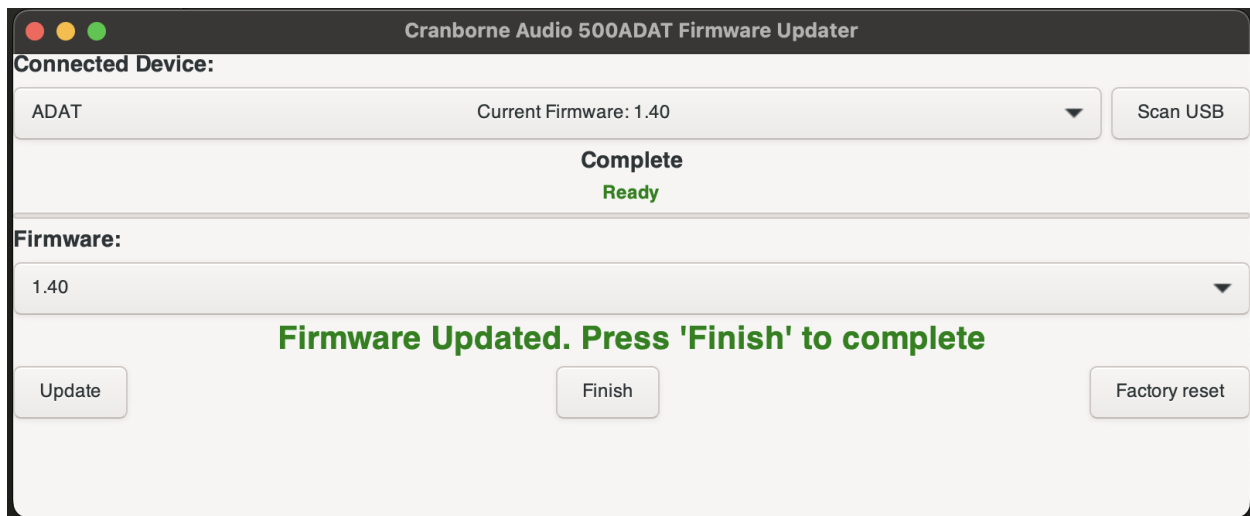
Cranborne Audio 500ADAT Firmware Updater

Connected Device:

ADAT

Current Firmware: 1.40

Scan USB

Complete

Ready

Firmware:

1.40

Firmware Updated. Press 'Finish' to complete

Update

Finish

Factory reset